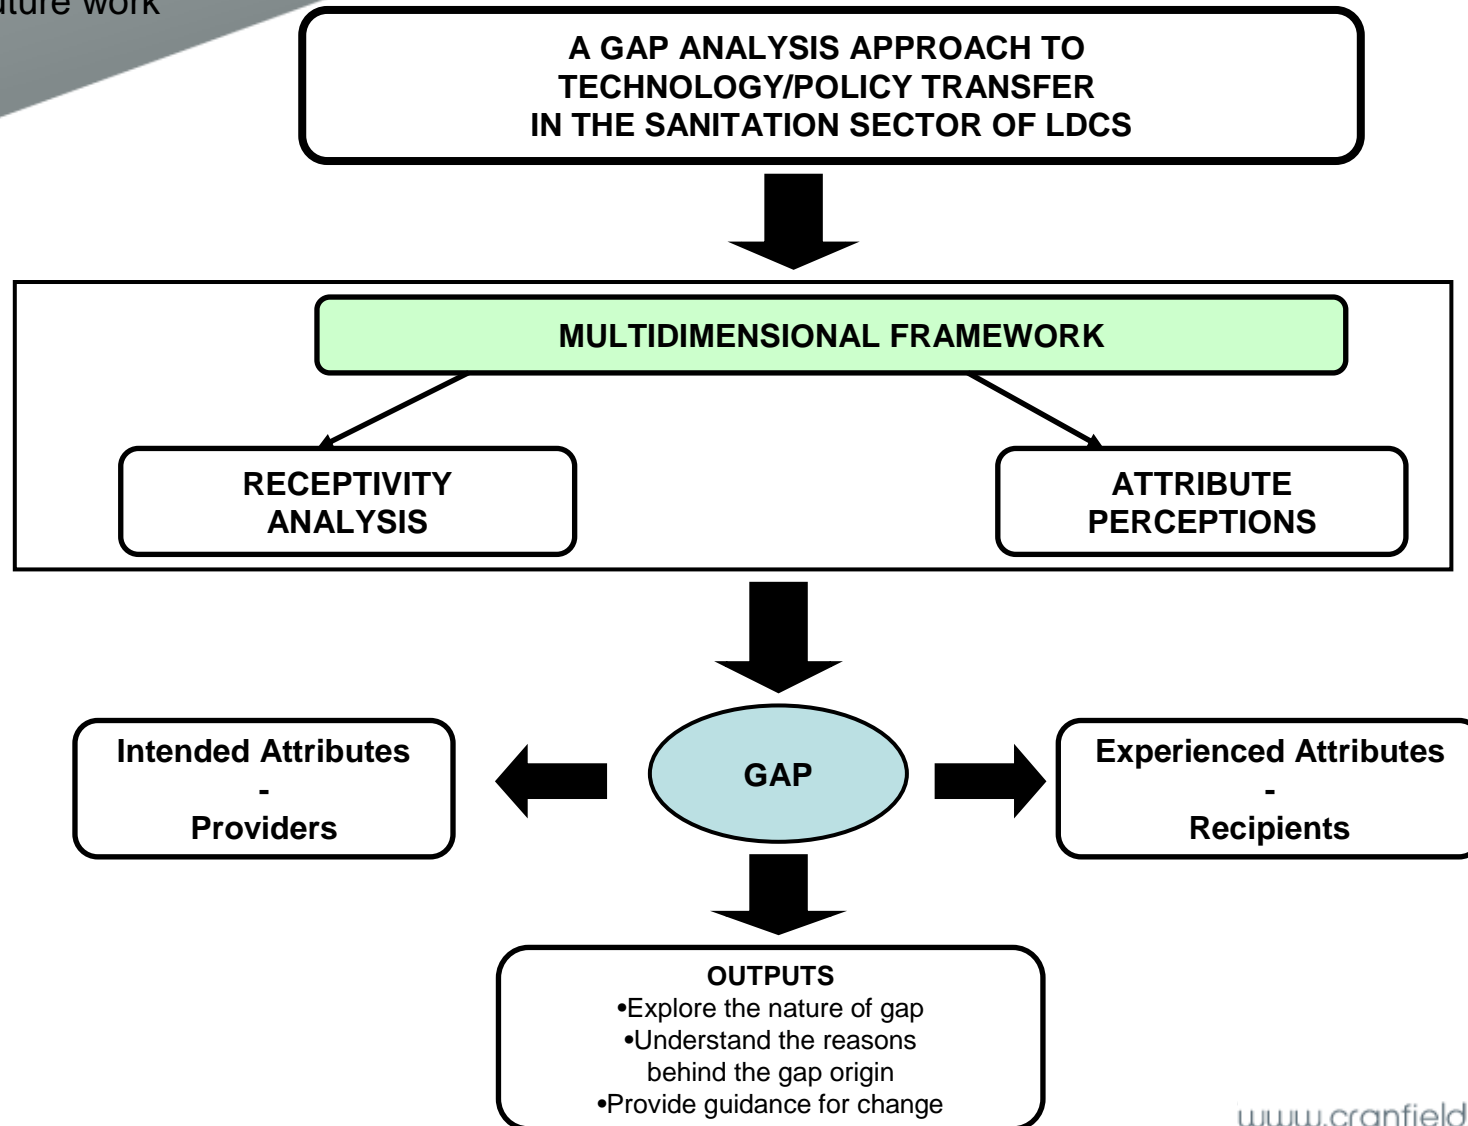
uture work

A GAP ANALYSIS APPROACH TO TECHNOLOGY/POLICY TRANSFER IN THE SANITATION SECTOR OF LDCS

MULTIDIMENSIONAL FRAMEWORK

RECEPTIVITY ANALYSIS

ATTRIBUTE PERCEPTIONS

Intended Attributes
-
Providers

GAP

Experienced Attributes
-
Recipients

OUTPUTS
•Explore the nature of gap
•Understand the reasons behind the gap origin
•Provide guidance for change

www.cranfield